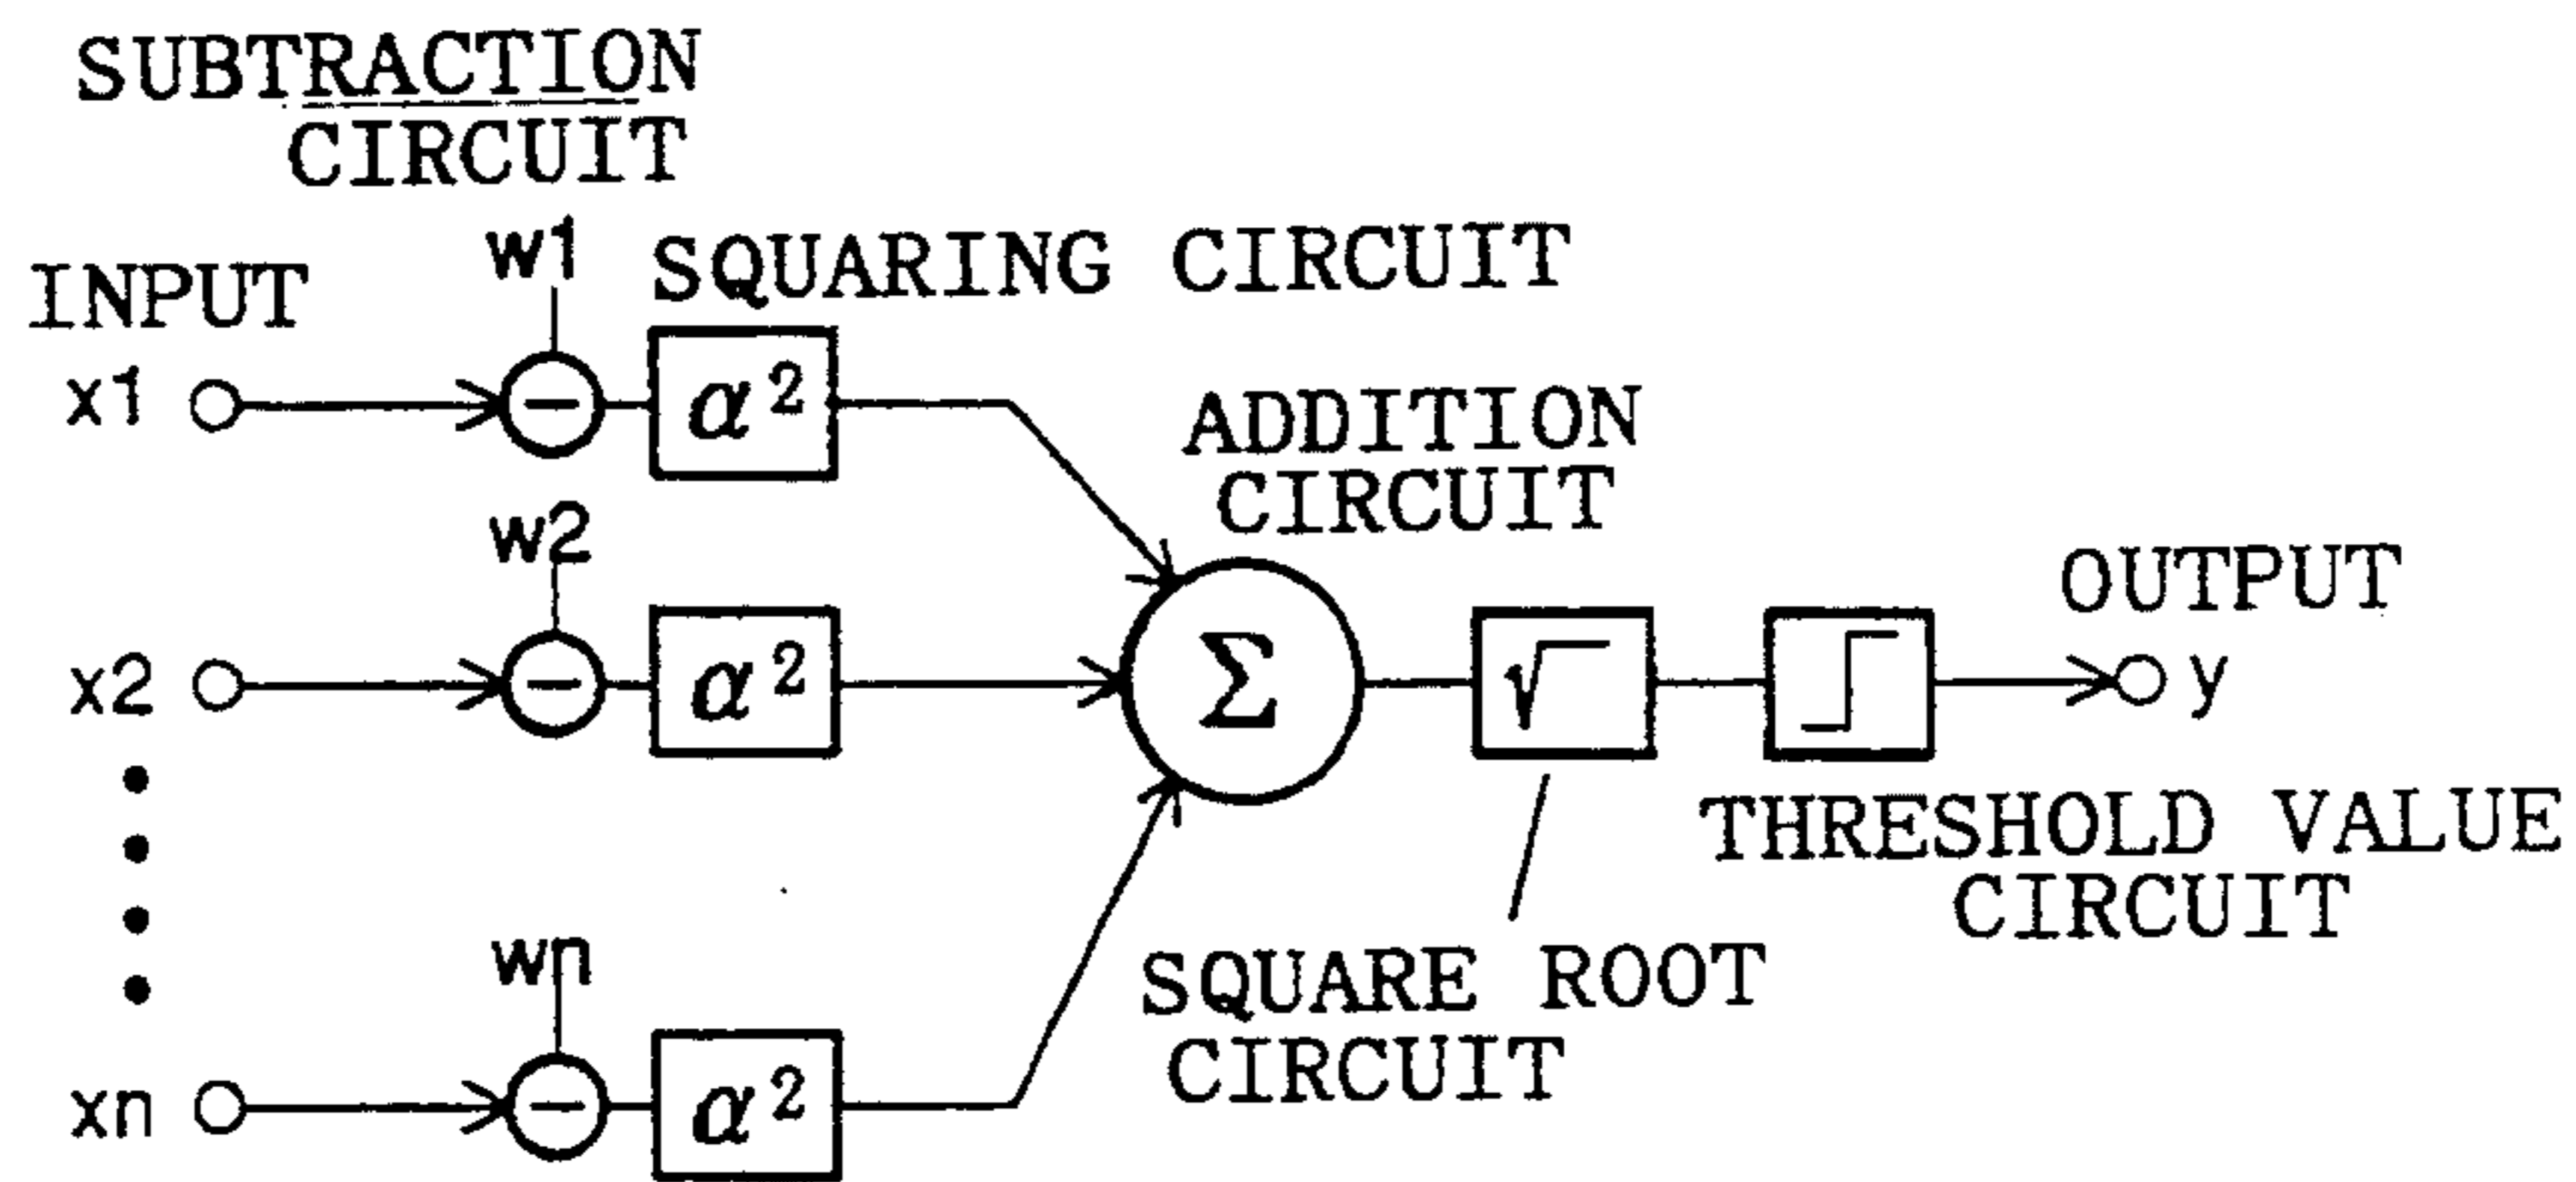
SUBTRACTION CIRCUIT

INPUT

w1

SQUARING CIRCUIT

x1

$-$

$\alpha^2$

ADDITION CIRCUIT

w2

x2

$-$

$\alpha^2$

$\Sigma$

$\sqrt{\ }$

OUTPUT

y

THRESHOLD VALUE CIRCUIT

wn

xn

$-$

$\alpha^2$

SQUARE ROOT CIRCUIT